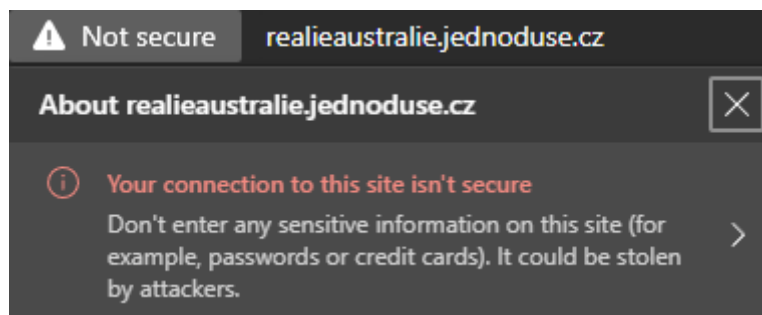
Not secure realieaustralie.jednoduse.cz

About realieaustralie.jednoduse.cz

Your connection to this site isn't secure

Don't enter any sensitive information on this site (for example, passwords or credit cards). It could be stolen by attackers.